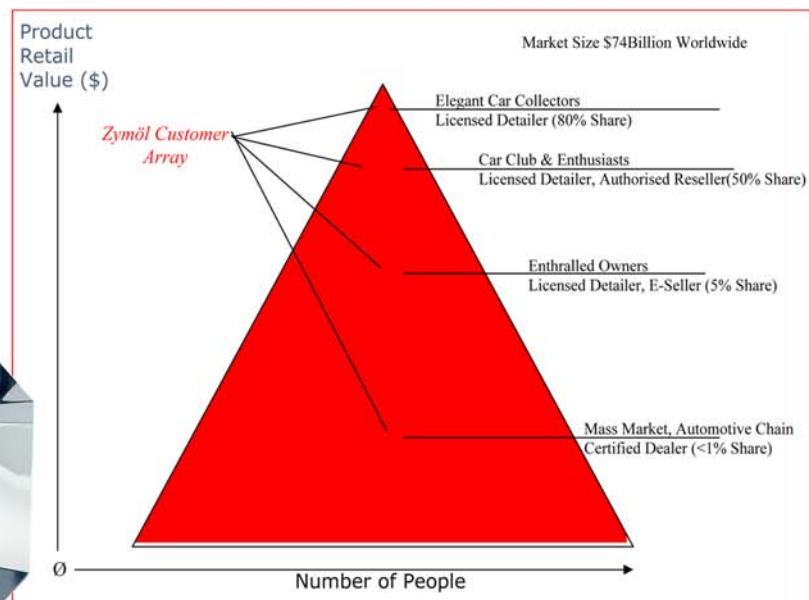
Product Retail Value ($)

Market Size $74Billion Worldwide

Zymöl Customer Array

Elegant Car Collectors
Licensed Detailer (80% Share)

Car Club & Enthusiasts
Licensed Detailer, Authorised Reseller(50% Share)

Enthralled Owners
Licensed Detailer, E-Seller (5% Share)

Mass Market, Automotive Chain
Certified Dealer (<1% Share)

Ø

Number of People